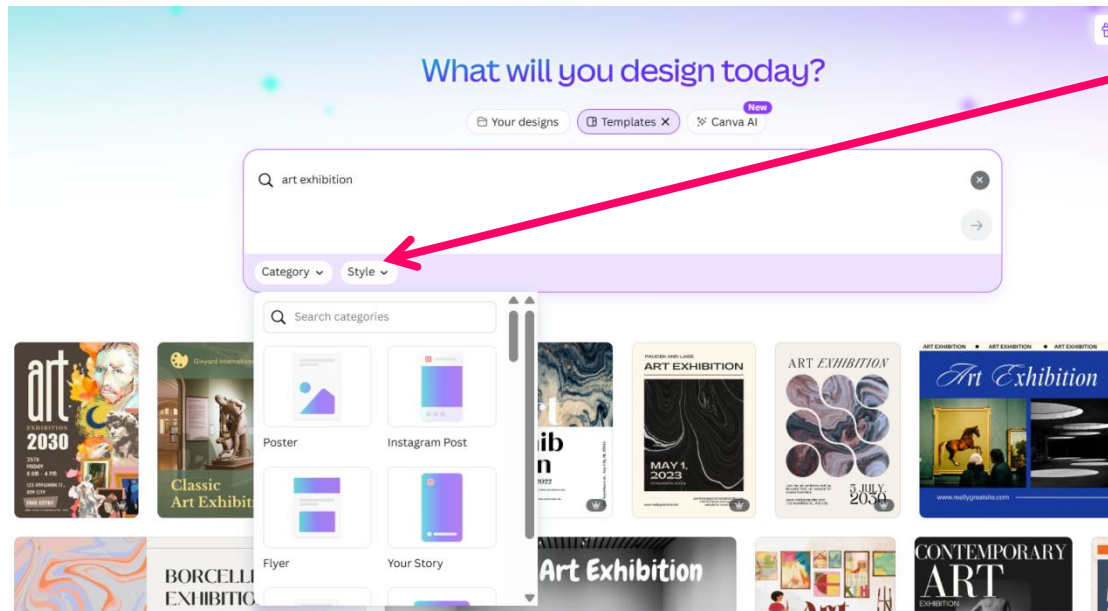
What will you design today?

Your designs Templates Canva AI New

art exhibition

Category Style

Search categories

Poster

Instagram Post

Flyer

Your Story

art
EXHIBITION
2030

Classic
Art Exhibit

PAUCEK AND LAGE
ART EXHIBITION
MAY 1, 2023

ART EXHIBITION
3 JULY 2030

ART EXHIBITION • ART EXHIBITION • ART EXHIBITION
Art Exhibition
www.reallygreatsite.com

BORCELLE
EXHIBITIO

Art Exhibition

CONTEMPORARY
ART
EXHIBITION